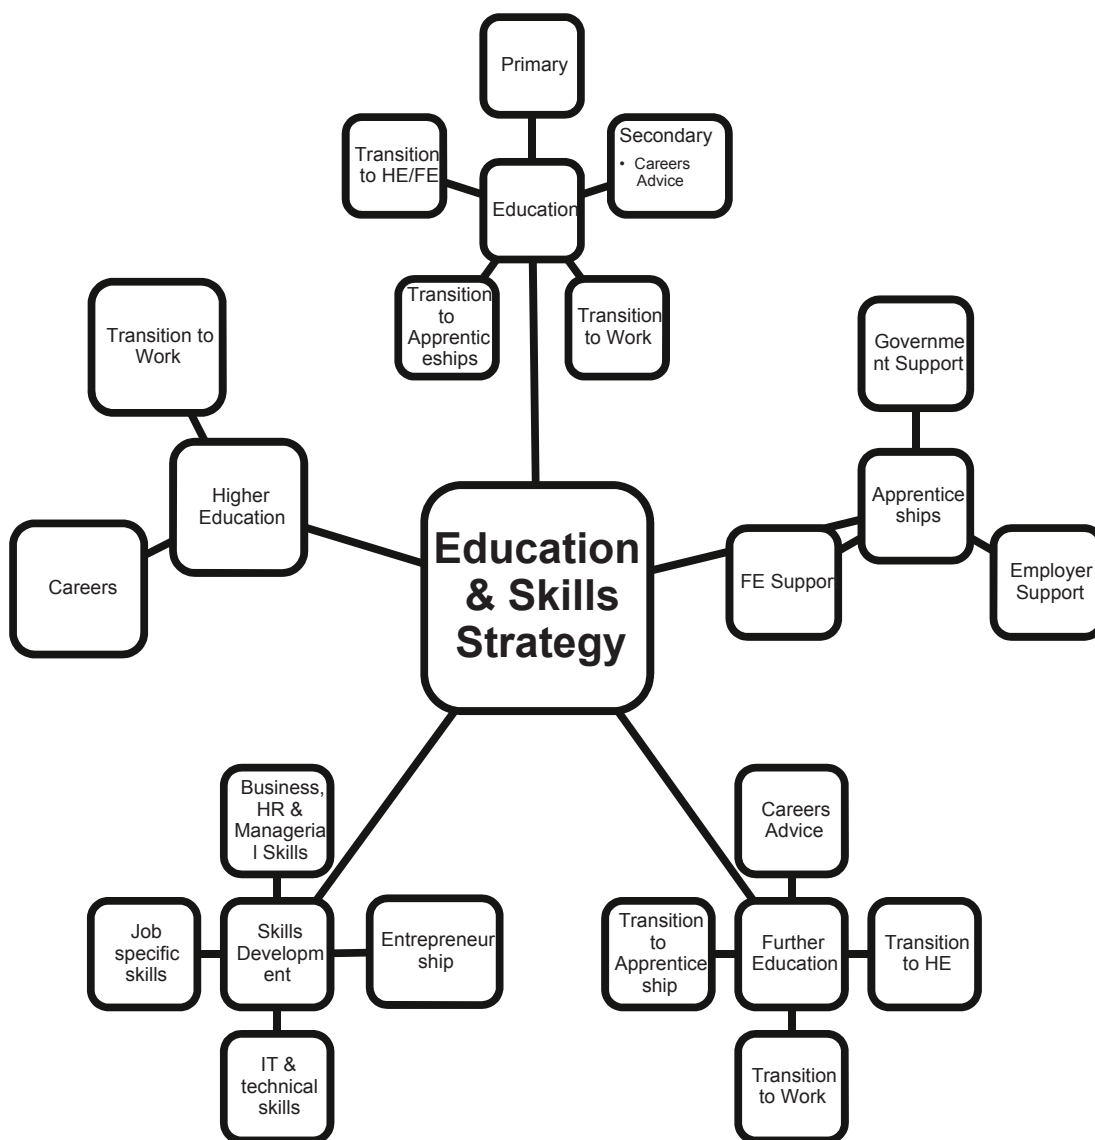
Primary

Transition to HE/FE

Education

Secondary
• Careers Advice

Transition to Apprenticeships

Transition to Work

Transition to Work

Higher Education

Careers

Government Support

Apprenticeships

FE Suppor

Employer Support

Education & Skills Strategy

Business, HR & Managerial Skills

Job specific skills

Skills Development

Entrepreneurship

IT & technical skills

Careers Advice

Transition to Apprenticeship

Further Education

Transition to HE

Transition to Work